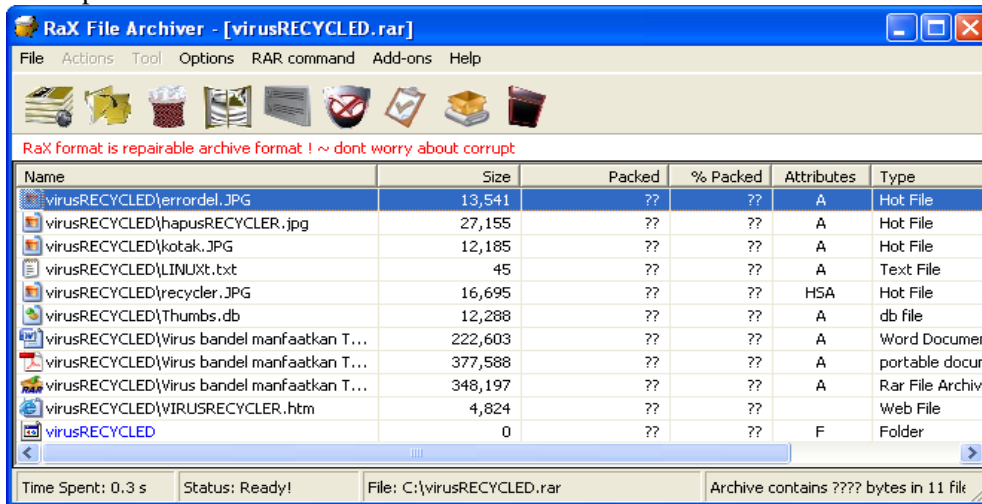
RaX File Archiver - [virusRECYCLED.rar]

File Actions Tool Options RAR command Add-ons Help

RaX format is repairable archive format ! ~ dont worry about corrupt

| Name | Size | Packed | % Packed | Attributes | Type |
|---|---|---|---|---|---|
| virusRECYCLED\errordel.JPG | 13,541 | ?? | ?? | A | Hot File |
| virusRECYCLED\hapusRECYCLER.jpg | 27,155 | ?? | ?? | A | Hot File |
| virusRECYCLED\kotak.JPG | 12,185 | ?? | ?? | A | Hot File |
| virusRECYCLED\LINUXt.txt | 45 | ?? | ?? | A | Text File |
| virusRECYCLED\recycler.JPG | 16,695 | ?? | ?? | HSA | Hot File |
| virusRECYCLED\Thumbs.db | 12,288 | ?? | ?? | A | db file |
| virusRECYCLED\Virus bandel manfaatkan T... | 222,603 | ?? | ?? | A | Word Documen |
| virusRECYCLED\Virus bandel manfaatkan T... | 377,588 | ?? | ?? | A | portable docu |
| virusRECYCLED\Virus bandel manfaatkan T... | 348,197 | ?? | ?? | A | Rar File Archiv |
| virusRECYCLED\VIRUSRECYCLER.htm | 4,824 | ?? | ?? | | Web File |
| virusRECYCLED | 0 | ?? | ?? | F | Folder |

Time Spent: 0.3 s | Status: Ready! | File: C:\virusRECYCLED.rar | Archive contains ???? bytes in 11 file